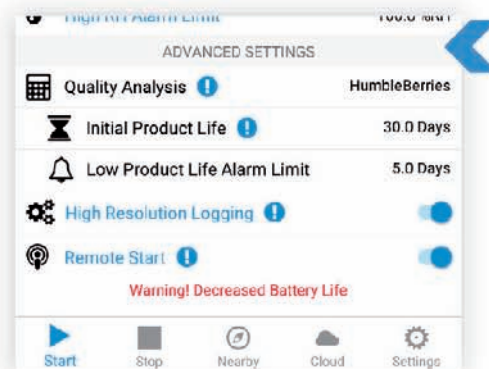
High RH Alarm Limit 100.0 %RH

ADVANCED SETTINGS

Quality Analysis HumbleBerries

Initial Product Life 30.0 Days

Low Product Life Alarm Limit 5.0 Days

High Resolution Logging

Remote Start

Warning! Decreased Battery Life

Start Stop Nearby Cloud Settings